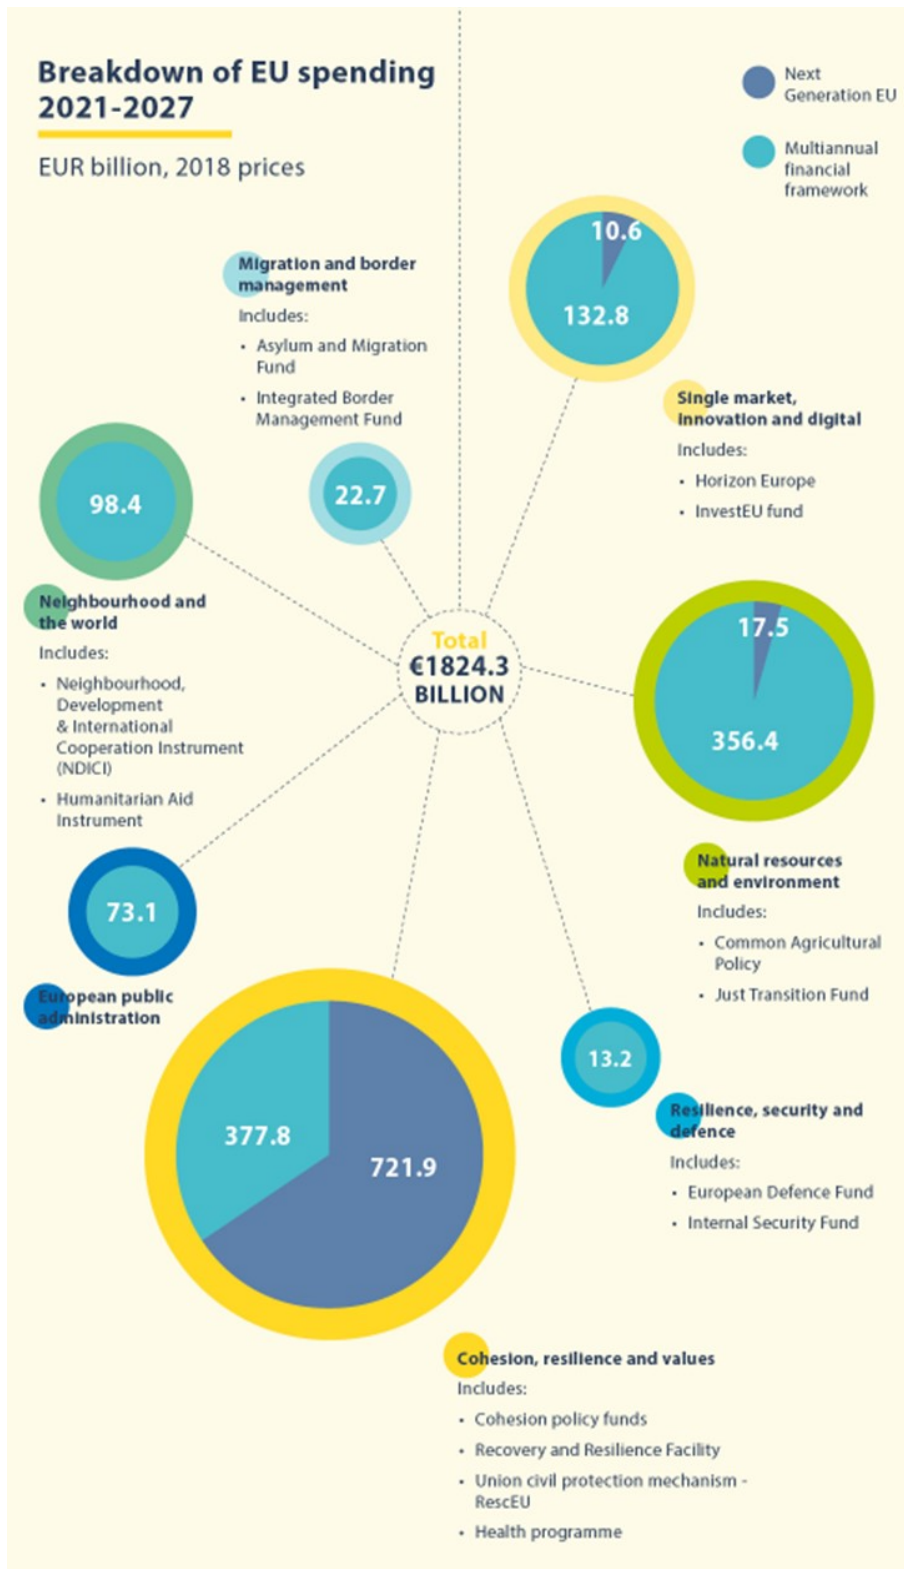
Breakdown of EU spending 2021-2027

EUR billion, 2018 prices

Next Generation EU

Multiannual financial framework

Migration and border management
Includes:
• Asylum and Migration Fund
• Integrated Border Management Fund

22.7

10.6
132.8

Single market, innovation and digital
Includes:
• Horizon Europe
• InvestEU fund

98.4

Neighbourhood and the world
Includes:
• Neighbourhood, Development & International Cooperation Instrument (NDICI)
• Humanitarian Aid Instrument

Total
€1824.3
BILLION

17.5
356.4

Natural resources and environment
Includes:
• Common Agricultural Policy
• Just Transition Fund

73.1

European public administration

377.8
721.9

13.2

Resilience, security and defence
Includes:
• European Defence Fund
• Internal Security Fund

Cohesion, resilience and values
Includes:
• Cohesion policy funds
• Recovery and Resilience Facility
• Union civil protection mechanism - RescEU
• Health programme